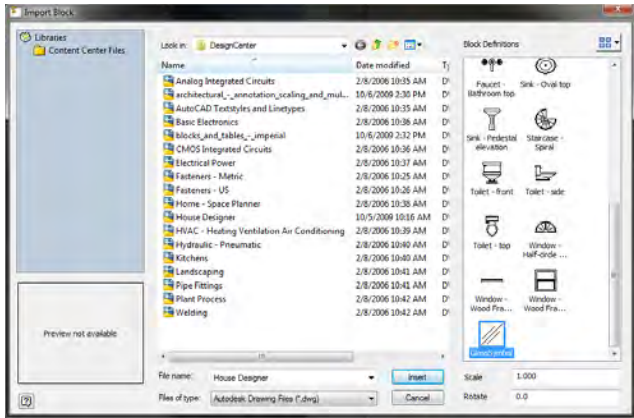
Import Block

Libraries
Content Center Files

Look in: DesignCenter

| Name | Date modified | T |
|---|---|---|
| Analog Integrated Circuits | 2/8/2006 10:35 AM | D |
| architectural_-_annotation_scaling_and_mul... | 10/6/2009 2:30 PM | D |
| AutoCAD Textstyles and Linetypes | 2/8/2006 10:35 AM | D |
| Basic Electronics | 2/8/2006 10:36 AM | D |
| blocks_and_tables_-_imperial | 10/6/2009 2:32 PM | D |
| CMOS Integrated Circuits | 2/8/2006 10:36 AM | D |
| Electrical Power | 2/8/2006 10:37 AM | D |
| Fasteners - Metric | 2/8/2006 10:25 AM | D |
| Fasteners - US | 2/8/2006 10:26 AM | D |
| Home - Space Planner | 2/8/2006 10:38 AM | D |
| House Designer | 10/5/2009 10:16 AM | D |
| HVAC - Heating Ventilation Air Conditioning | 2/8/2006 10:39 AM | D |
| Hydraulic - Pneumatic | 2/8/2006 10:40 AM | D |
| Kitchens | 2/8/2006 10:40 AM | D |
| Landscaping | 2/8/2006 10:41 AM | D |
| Pipe Fittings | 2/8/2006 10:41 AM | D |
| Plant Process | 2/8/2006 10:42 AM | D |
| Welding | 2/8/2006 10:42 AM | D |

Preview not available

File name: House Designer
Files of type: Autodesk Drawing Files (*.dwg)
Insert
Cancel

Block Definitions

Faucet - Bathroom top
Sink - Oval top
Sink - Pedestal elevation
Staircase - Spiral
Toilet - front
Toilet - side
Toilet - top
Window - Half-circle ...
Window - Wood Fra...
Window - Wood Fra...
GlassSymbol

Scale 1.000
Rotate 0.0